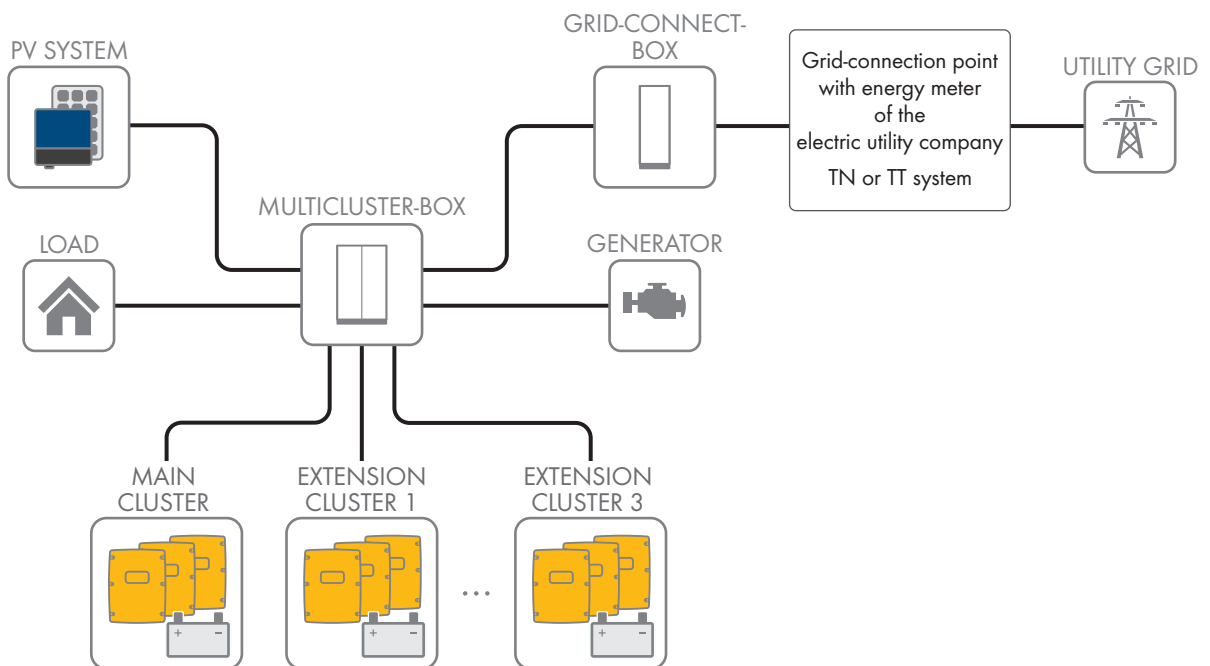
PV SYSTEM

GRID-CONNECT-BOX

Grid-connection point with energy meter of the electric utility company

TN or TT system

UTILITY GRID

MULTICLUSTER-BOX

LOAD

GENERATOR

MAIN CLUSTER

EXTENSION CLUSTER 1

EXTENSION CLUSTER 3

+ −

+ −

...

+ −